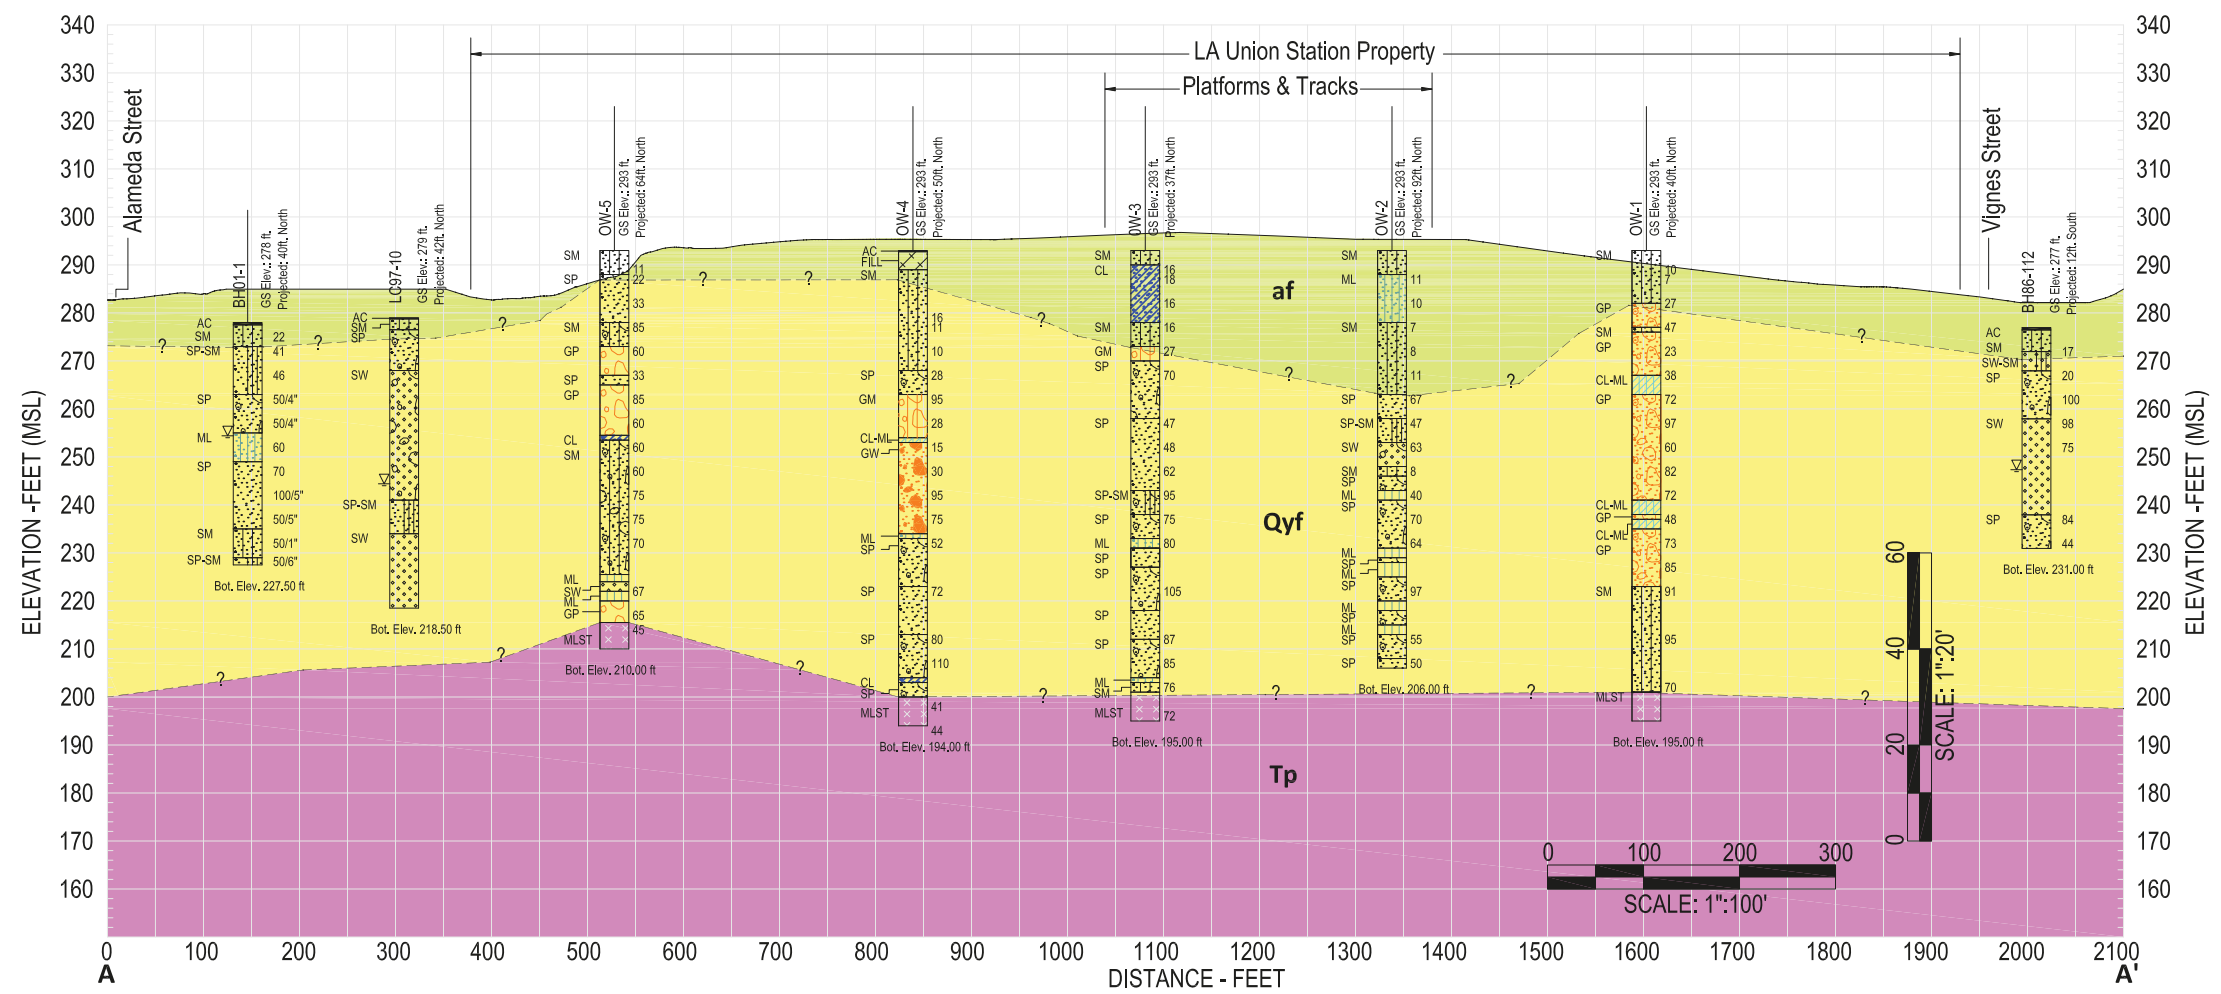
LA Union Station Property

Platforms & Tracks

Alameda Street

Vignes Street

340
330
320
310
300
290
280
270
260
250
240
230
220
210
200
190
180
170
160

ELEVATION -FEET (MSL)

BH01-1 GS Elev.: 278 ft. Projected: 40ft. North
AC
SM
SP-SM
SP
ML
SP
SM
SP-SM
22
41
46
50/4"
50/4"
60
70
100/5"
50/5"
50/1"
50/6"
Bot. Elev. 227.50 ft

LC97-10 GS Elev.: 279 ft. Projected: 42ft. North
AC
SM
SP
SW
SP-SM
SW
Bot. Elev. 218.50 ft

OW-5 GS Elev.: 293 ft. Projected: 64ft. North
SM
SP
SM
GP
SP
GP
CL
SM
ML
SW
ML
GP
MLST
11
22
33
85
60
33
85
60
60
60
75
75
70
67
65
45
Bot. Elev. 210.00 ft

OW-4 GS Elev.: 293 ft. Projected: 50ft. North
AC
FILL
SM
SP
GM
CL-ML
GW
ML
SP
SP
SP
CL
SP
MLST
16
11
10
28
95
28
15
30
95
75
52
72
80
110
41
44
Bot. Elev. 194.00 ft

OW-3 GS Elev.: 293 ft. Projected: 37ft. North
SM
CL
SM
GM
SP
SP
SP-SM
SP
ML
SP
SP
SP
SP
ML
SM
MLST
16
18
16
16
27
70
47
48
62
95
75
80
105
87
85
76
72
Bot. Elev. 195.00 ft

OW-2 GS Elev.: 293 ft. Projected: 92ft. North
SM
ML
SM
SP
SP-SM
SW
SM
SP
ML
SP
ML
SP
ML
SP
ML
SP
ML
SP
ML
SP
SP
11
10
7
8
11
67
47
63
8
40
70
64
97
55
50
Bot. Elev. 206.00 ft

OW-1 GS Elev.: 293 ft. Projected: 40ft. North
SM
GP
SM
GP
CL-ML
GP
CL-ML
GP
CL-ML
GP
SM
MLST
10
7
27
47
23
38
72
97
60
82
72
48
73
85
91
95
70
Bot. Elev. 195.00 ft

BH86-112 GS Elev.: 277 ft. Projected: 12ft. South
AC
SM
SW-SM
SP
SW
SP
17
20
100
98
75
84
44
Bot. Elev. 231.00 ft

af
Qyf
Tp

?

0
20
40
60
SCALE: 1":20'

0
100
200
300
SCALE: 1":100'

340
330
320
310
300
290
280
270
260
250
240
230
220
210
200
190
180
170
160

ELEVATION -FEET (MSL)

0 100 200 300 400 500 600 700 800 900 1000 1100 1200 1300 1400 1500 1600 1700 1800 1900 2000 2100

A
DISTANCE - FEET
A'